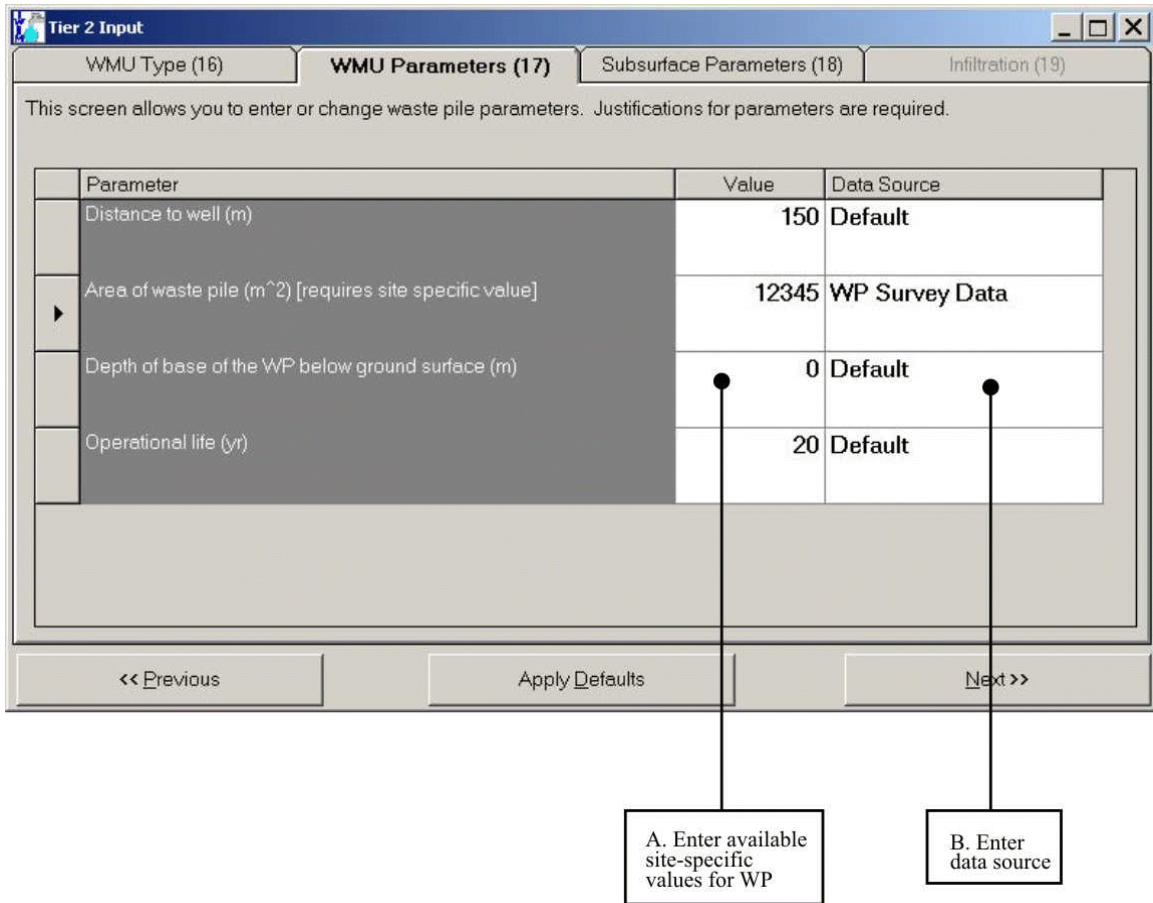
Tier 2 Input

WMU Type (16)
WMU Parameters (17)
Subsurface Parameters (18)
Infiltration (19)

This screen allows you to enter or change waste pile parameters. Justifications for parameters are required.

| Parameter | Value | Data Source |
|---|---|---|
| Distance to well (m) | 150 | Default |
| Area of waste pile (m^2) [requires site specific value] | 12345 | WP Survey Data |
| Depth of base of the WP below ground surface (m) | 0 | Default |
| Operational life (yr) | 20 | Default |

<< Previous
Apply Defaults
Next >>

A. Enter available site-specific values for WP

B. Enter data source